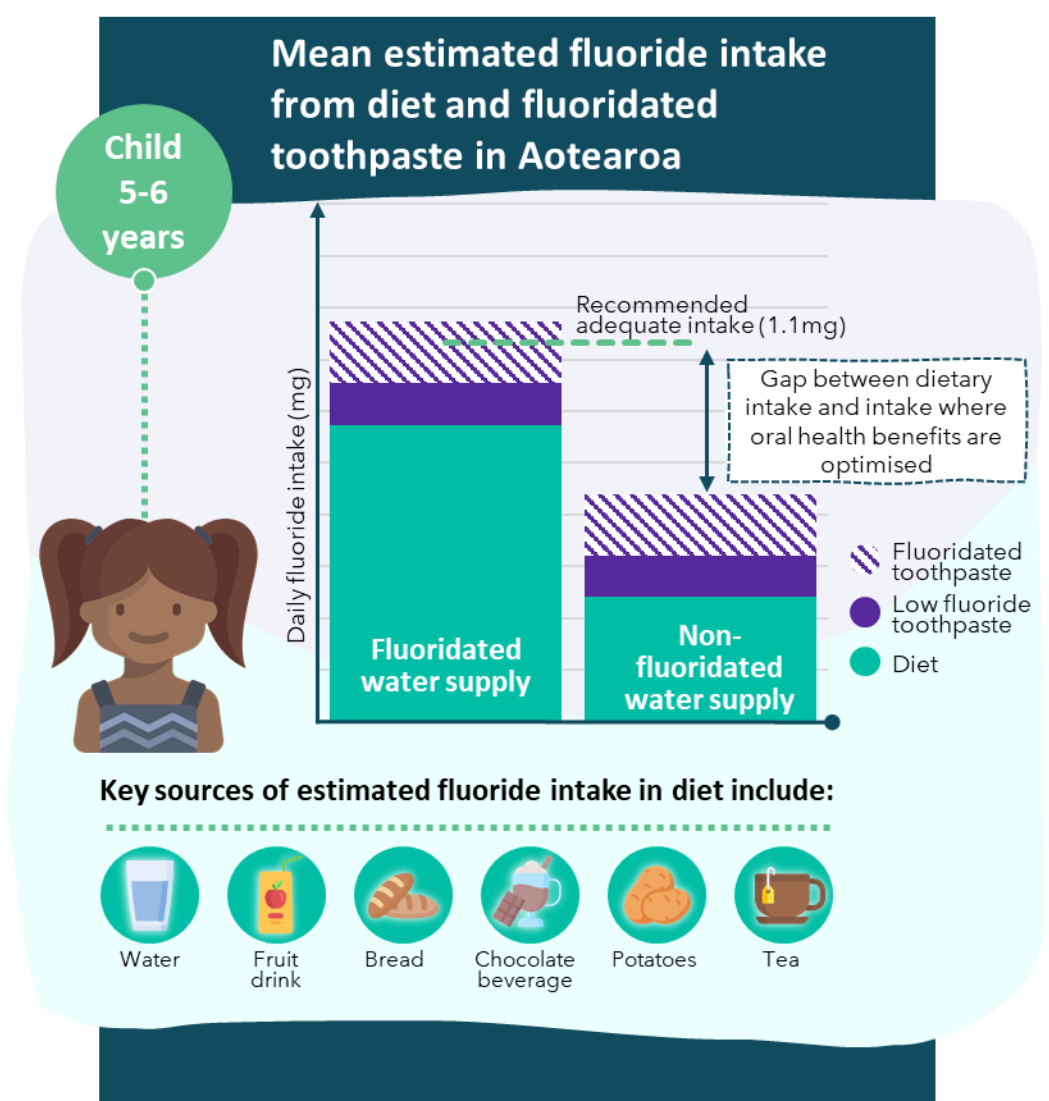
Mean estimated fluoride intake from diet and fluoridated toothpaste in Aotearoa

Child 5-6 years

Daily fluoride intake (mg)

Recommended adequate intake (1.1mg)

Gap between dietary intake and intake where oral health benefits are optimised

Fluoridated water supply

Non-fluoridated water supply

Fluoridated toothpaste

Low fluoride toothpaste

Diet

Key sources of estimated fluoride intake in diet include:

Water

Fruit drink

Bread

Chocolate beverage

Potatoes

Tea